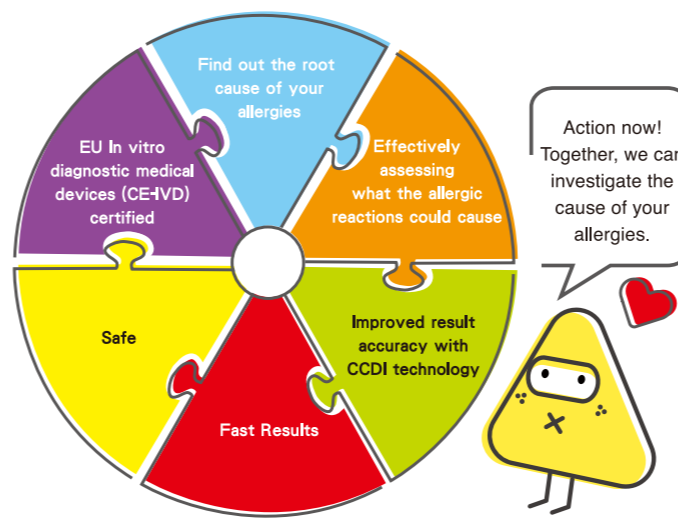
Find out the root cause of your allergies

Effectively assessing what the allergic reactions could cause

Improved result accuracy with CCDI technology

Fast Results

Safe

EU In vitro diagnostic medical devices (CE-IVD) certified

Action now! Together, we car investigate the cause of your allergies.